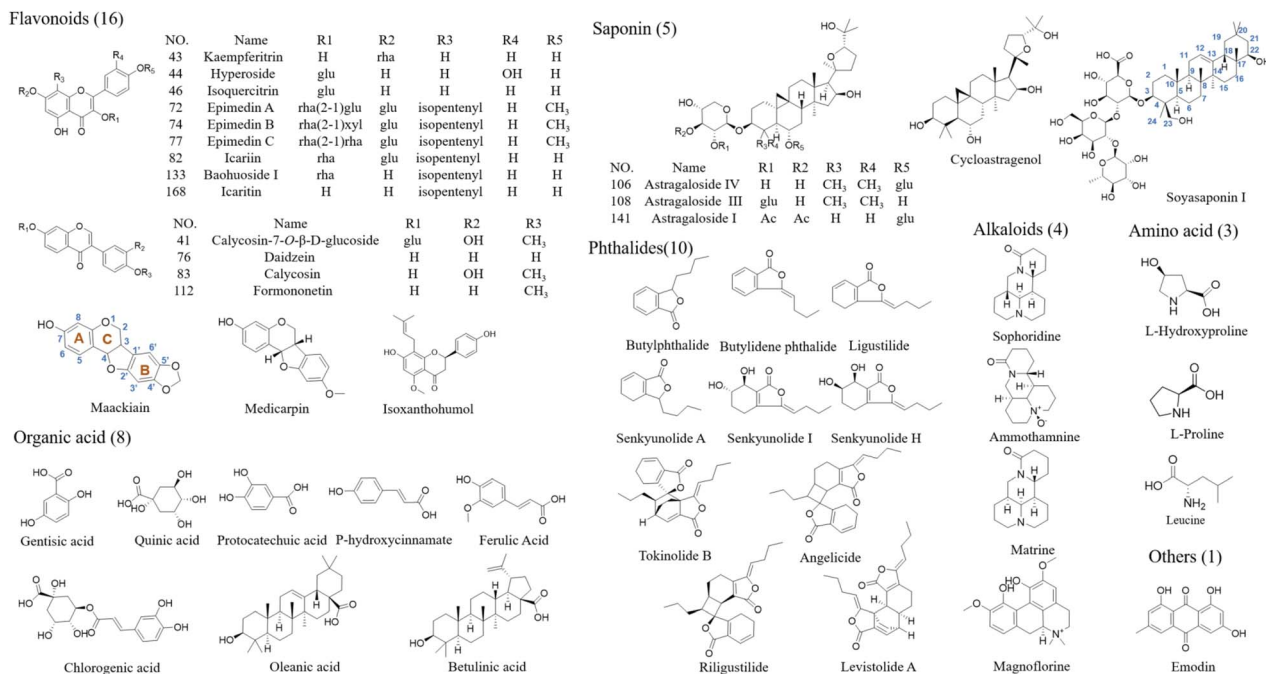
Flavonoids (16)

| NO. | Name | R1 | R2 | R3 | R4 | R5 |
|---|---|---|---|---|---|---|
| 43 | Kaempferitrin | H | rha | H | H | H |
| 44 | Hyperoside | glu | H | H | OH | H |
| 46 | Isoquercitrin | glu | H | H | H | H |
| 72 | Epimedin A | rha(2-1)glu | glu | isopentenyl | H | $CH_3$ |
| 74 | Epimedin B | rha(2-1)xyl | glu | isopentenyl | H | $CH_3$ |
| 77 | Epimedin C | rha(2-1)rha | glu | isopentenyl | H | $CH_3$ |
| 82 | Icariin | rha | glu | isopentenyl | H | H |
| 133 | Baohuoside I | rha | H | isopentenyl | H | H |
| 168 | Icaritin | H | H | isopentenyl | H | H |

| NO. | Name | R1 | R2 | R3 |
|---|---|---|---|---|
| 41 | Calycosin-7-O-β-D-glucoside | glu | OH | $CH_3$ |
| 76 | Daidzein | H | H | H |
| 83 | Calycosin | H | OH | $CH_3$ |
| 112 | Formononetin | H | H | $CH_3$ |

A C B
Maackiain
Medicarpin
Isoxanthohumol

Organic acid (8)
Gentisic acid
Quinic acid
Protocatechuic acid
P-hydroxycinnamate
Ferulic Acid
Chlorogenic acid
Oleanic acid
Betulinic acid

Saponin (5)
Cycloastragenol
Soyasaponin I

| NO. | Name | R1 | R2 | R3 | R4 | R5 |
|---|---|---|---|---|---|---|
| 106 | Astragaloside IV | H | H | $CH_3$ | $CH_3$ | glu |
| 108 | Astragaloside III | glu | H | $CH_3$ | $CH_3$ | H |
| 141 | Astragaloside I | Ac | Ac | H | H | glu |

Phthalides(10)
Butylphthalide
Butylidene phthalide
Ligustilide
Senkyunolide A
Senkyunolide I
Senkyunolide H
Tokinolide B
Angelicide
Riligustilide
Levistolide A

Alkaloids (4)
Sophoridine
Ammothamnine
Matrine
Magnoflorine

Amino acid (3)
L-Hydroxyproline
L-Proline
Leucine

Others (1)
Emodin